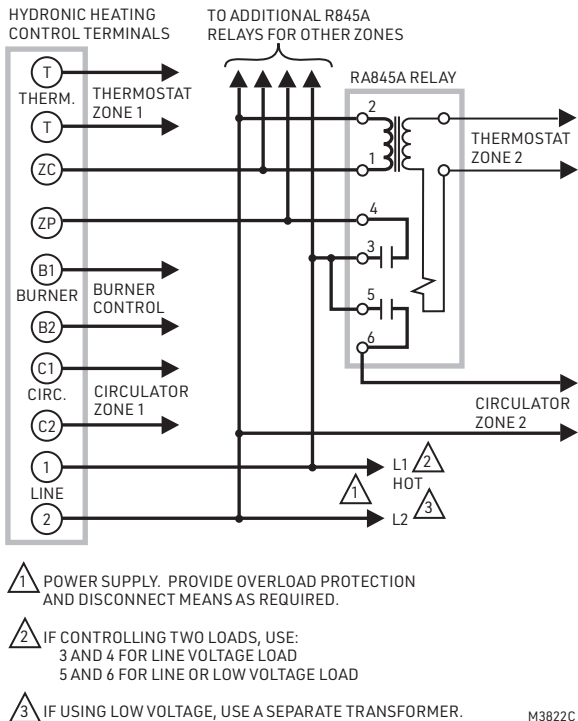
HYDRONIC HEATING CONTROL TERMINALS

TO ADDITIONAL R845A RELAYS FOR OTHER ZONES

RA845A RELAY

T

THERM.

THERMOSTAT ZONE 1

T

ZC

ZP

B1

BURNER

BURNER CONTROL

B2

C1

CIRC.

CIRCULATOR ZONE 1

C2

1

LINE

2

2

1

4

3

5

6

THERMOSTAT ZONE 2

CIRCULATOR ZONE 2

L1 2

HOT

1

L2 3

1 POWER SUPPLY. PROVIDE OVERLOAD PROTECTION AND DISCONNECT MEANS AS REQUIRED.

2 IF CONTROLLING TWO LOADS, USE:
3 AND 4 FOR LINE VOLTAGE LOAD
5 AND 6 FOR LINE OR LOW VOLTAGE LOAD

3 IF USING LOW VOLTAGE, USE A SEPARATE TRANSFORMER.

M3822C